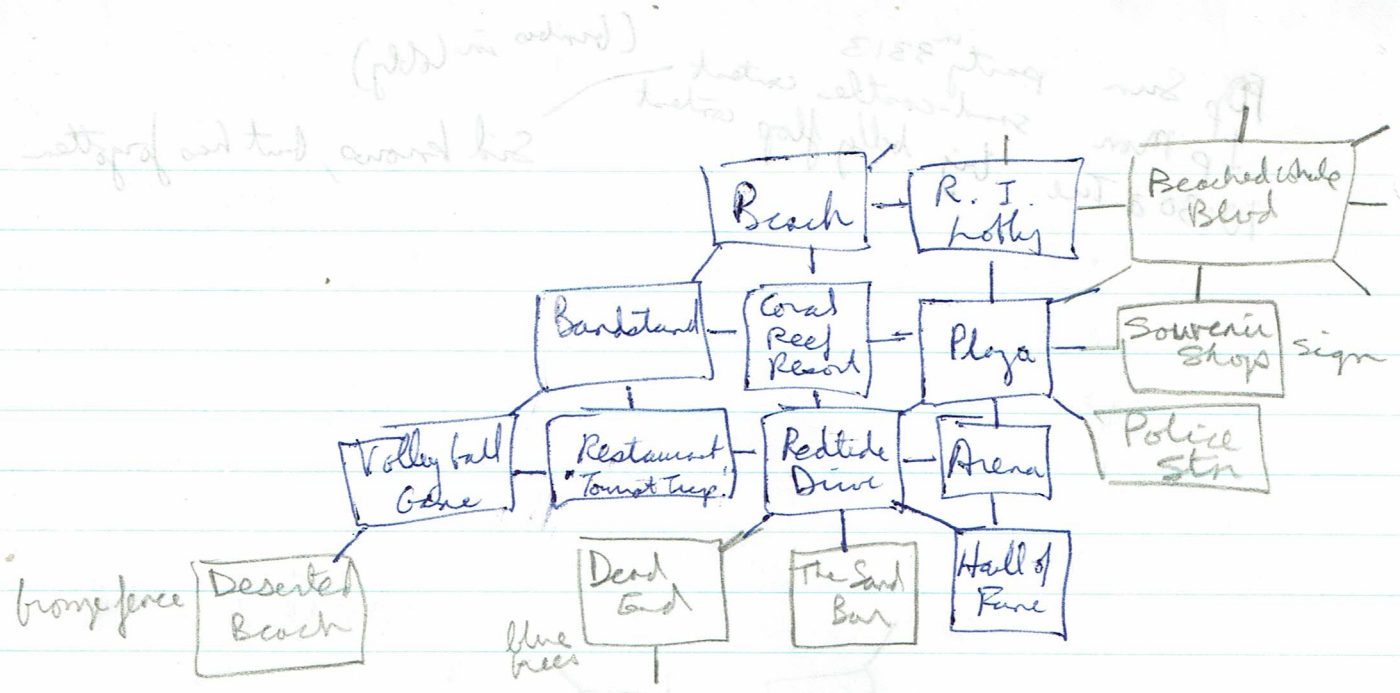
(plds in lddy)
(Symbo in lddy)
Sun party 2812
Sand-castle contest
Tourist contest
Sid knows, but has forgotten
Hula-hoop
Beach
R. I. Lobby
Beached Whale Blvd
Bandstand
Coral Reef Resort
Plaza
Souvenir Shops
sign
Police Stn
Volley ball Game
Restaurant 'Tourist Trap'
Redtide Drive
Arena
bronze fence
Deserted Beach
Dead End
The Sand Bar
Hall of Fame
blue trees